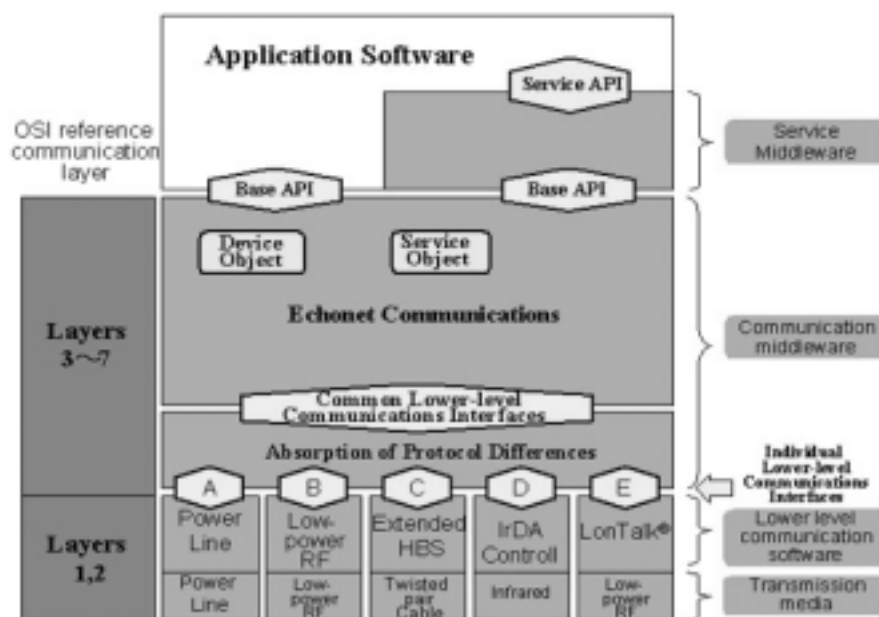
Application Software

Service API

OSI reference communication layer

Service Middleware

Base API

Base API

Layers 3〜7

Device Object

Service Object

Echonet Communications

Communication middleware

Common Lower-level Communications Interfaces

Absorption of Protocol Differences

Individual Lower-level Communications Interfaces

A

B

C

D

E

Layers 1,2

Power Line

Low-power RF

Extended HBS

IrDA Controll

LonTalk®

Lower level communication software

Power Line

Low-power RF

Twisted pair Cable

Infrared

Low-power RF

Transmission media